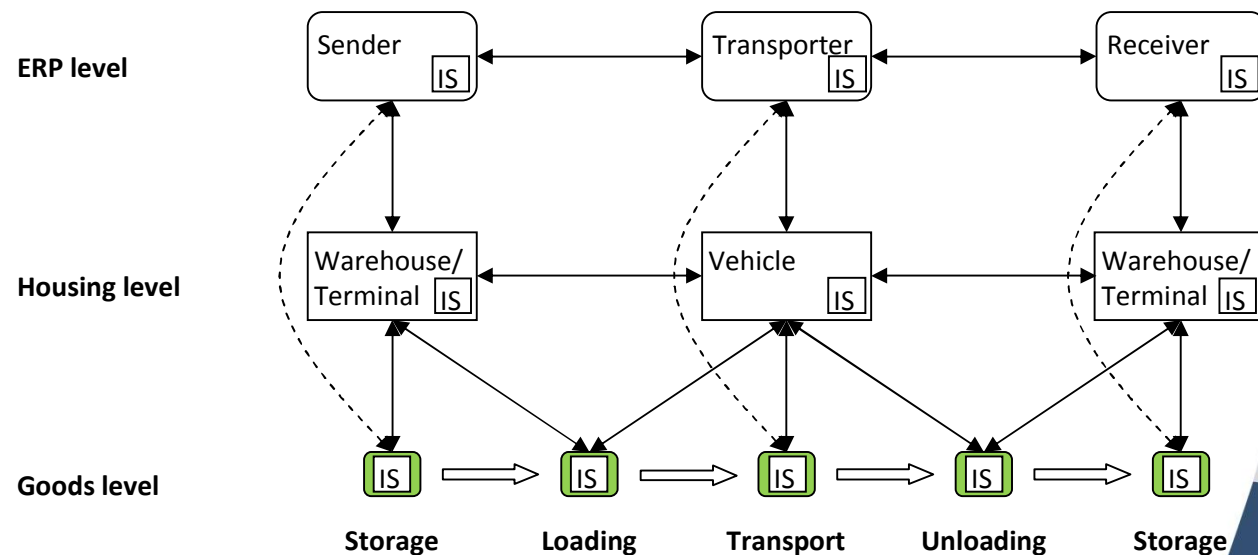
ERP level

Housing level

Goods level

Sender IS

Transporter IS

Receiver IS

Warehouse/ Terminal IS

Vehicle IS

Warehouse/ Terminal IS

IS

IS

IS

IS

IS

Storage

Loading

Transport

Unloading

Storage